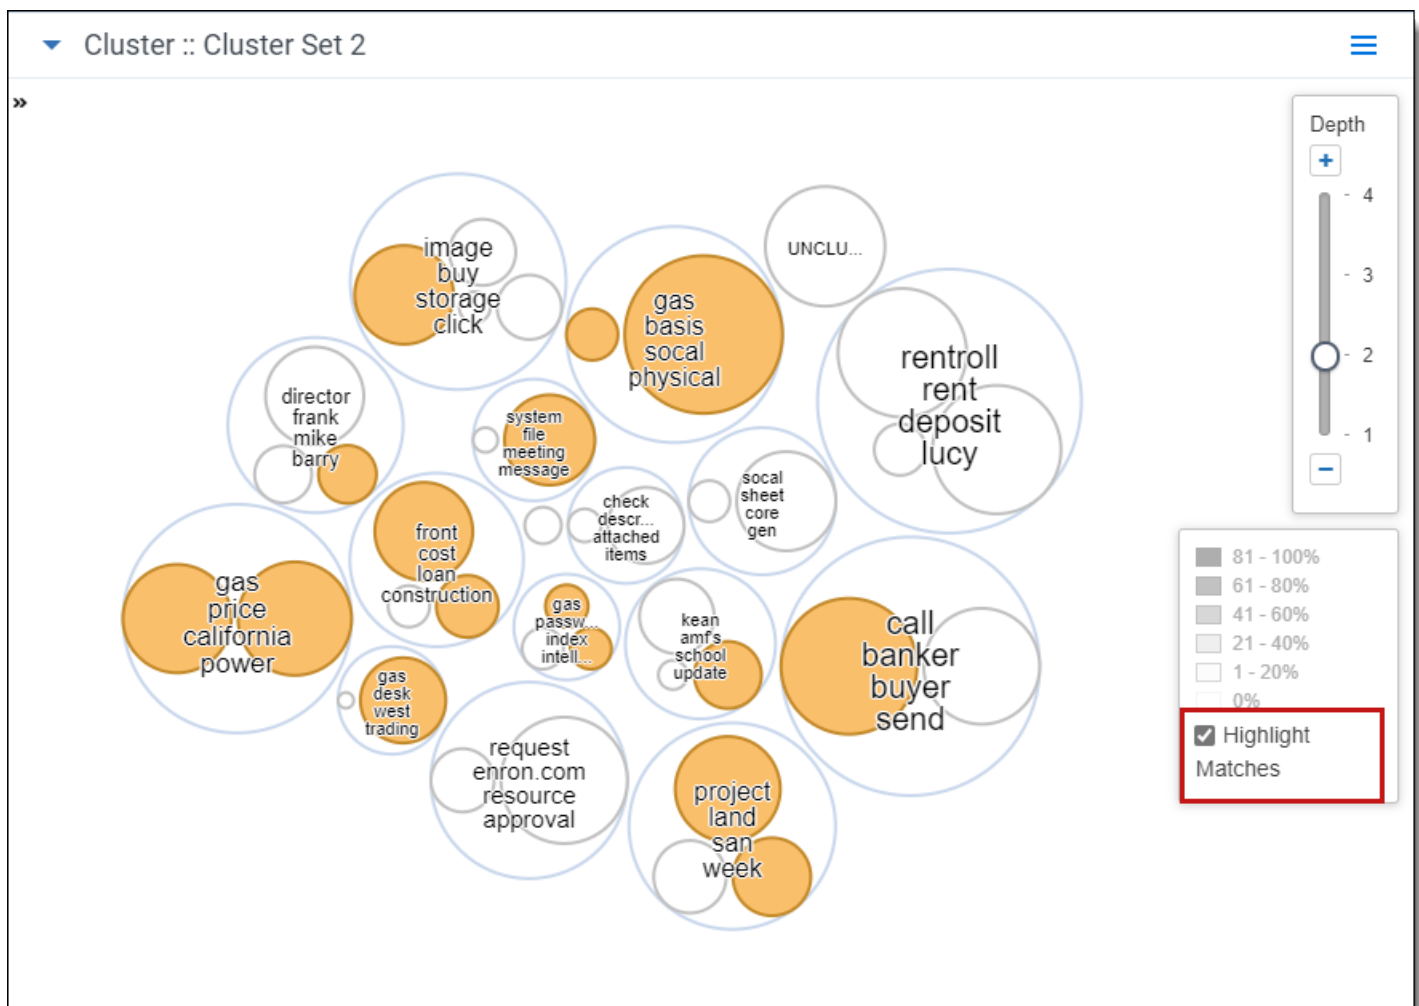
Cluster :: Cluster Set 2

»

Depth
+
4
3
2
1
−

image buy storage click

UNCLU...

gas basis socal physical

rentroll rent deposit lucy

director frank mike barry

system file meeting message

check descr... attached items

socal sheet core gen

front cost loan construction

gas price california power

gas passw... index intell...

kean amfs school update

call banker buyer send

gas desk west trading

request enron.com resource approval

project land san week

81 - 100%
61 - 80%
41 - 60%
21 - 40%
1 - 20%
0%

Highlight Matches